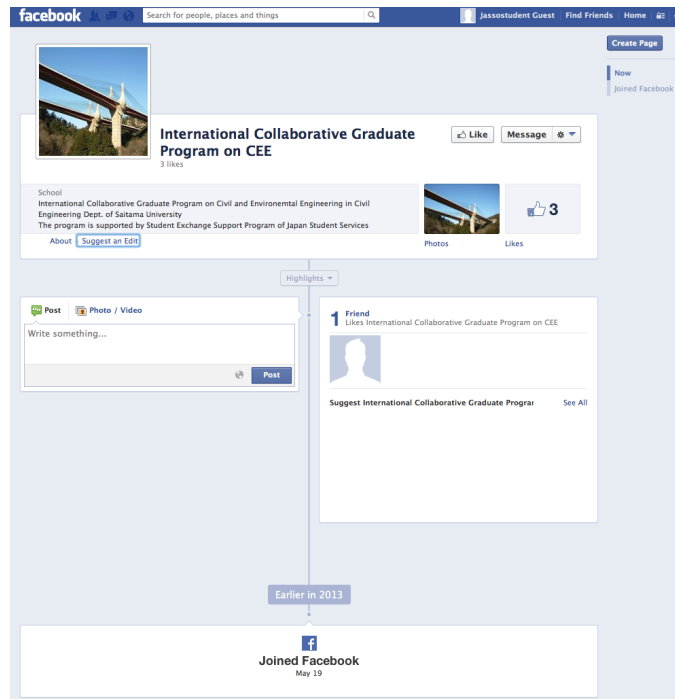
facebook Search for people, places and things Jassostudent Guest Find Friends Home

Create Page

Now

Joined Facebook

International Collaborative Graduate Program on CEE

3 likes

Like Message

School

International Collaborative Graduate Program on Civil and Environemtal Engineering in Civil Engineering Dept. of Saitama University

The program is supported by Student Exchange Support Program of Japan Student Services

About Suggest an Edit

Photos

3

Likes

Highlights

Post Photo / Video

Write something...

Post

1 Friend

Likes International Collaborative Graduate Program on CEE

Suggest International Collaborative Graduate Prograr See All

Earlier in 2013

Joined Facebook

May 19